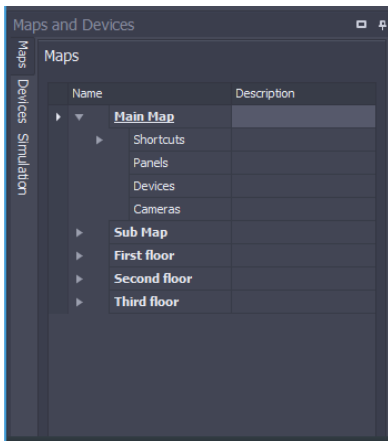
Maps and Devices

Maps Devices Simulation

Maps

| Name | Description |
|---|---|
| Main Map | |
| Shortcuts | |
| Panels | |
| Devices | |
| Cameras | |
| Sub Map | |
| First floor | |
| Second floor | |
| Third floor | |